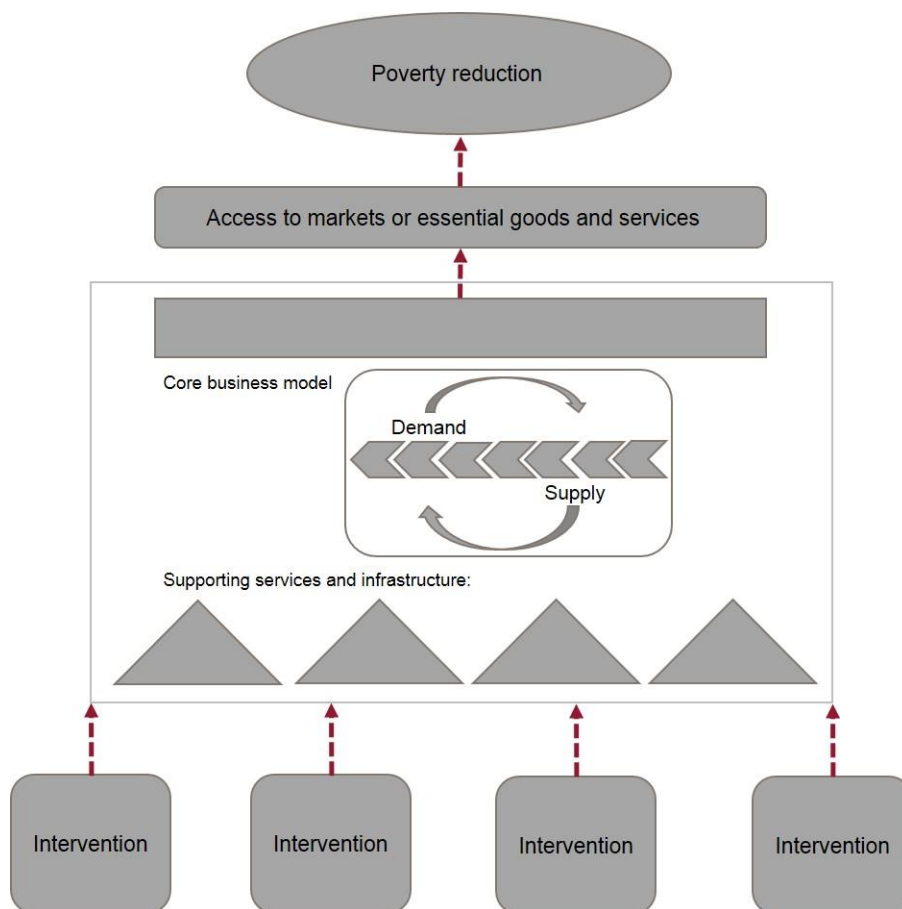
Poverty reduction

Access to markets or essential goods and services

Core business model

Demand

Supply

Supporting services and infrastructure:

Intervention

Intervention

Intervention

Intervention